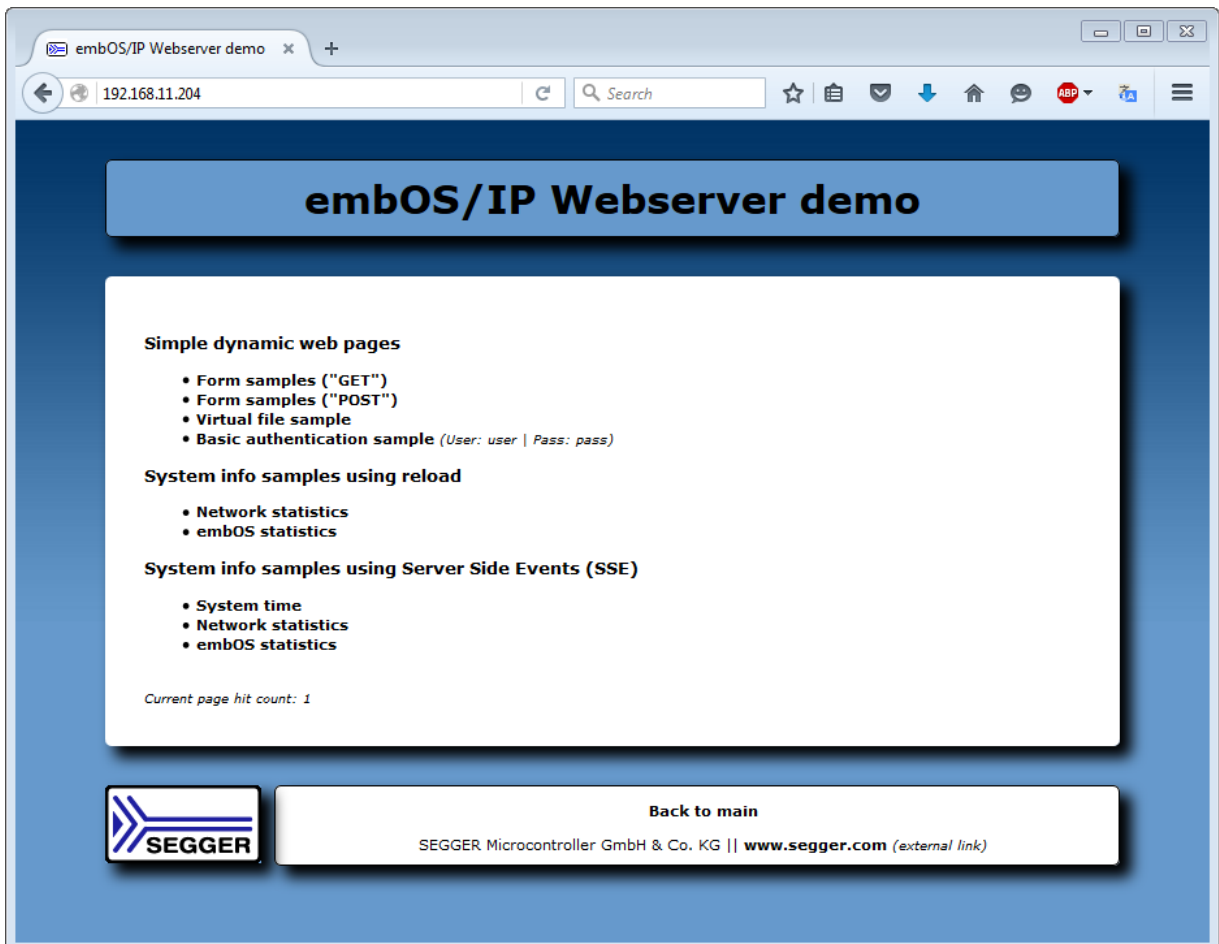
embOS/IP Webserver demo

192.168.11.204

Search

ABP

embOS/IP Webserver demo

Simple dynamic web pages

- Form samples ("GET")
- Form samples ("POST")
- Virtual file sample
- Basic authentication sample *(User: user | Pass: pass)*

System info samples using reload

- Network statistics
- embOS statistics

System info samples using Server Side Events (SSE)

- System time
- Network statistics
- embOS statistics

*Current page hit count: 1*

SEGGER

Back to main

SEGGER Microcontroller GmbH & Co. KG || www.segger.com *(external link)*